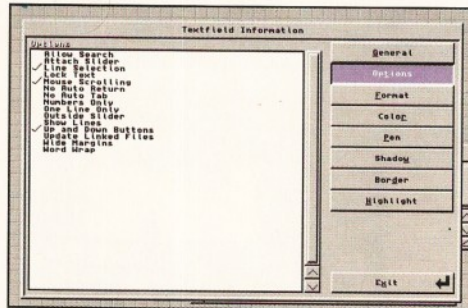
Textfield Information

Options

Allow Search
Attach Slider
✓ Line Selection
Lock Text
✓ Mouse Scrolling
No Auto Return
No Auto Tab
Numbers Only
One Line Only
Outside Slider
Show Lines
✓ Up and Down Buttons
Update Linked Files
Wide Margins
Word Wrap

General
Options
Format
Color
Pen
Shadow
Border
Highlight

Exit